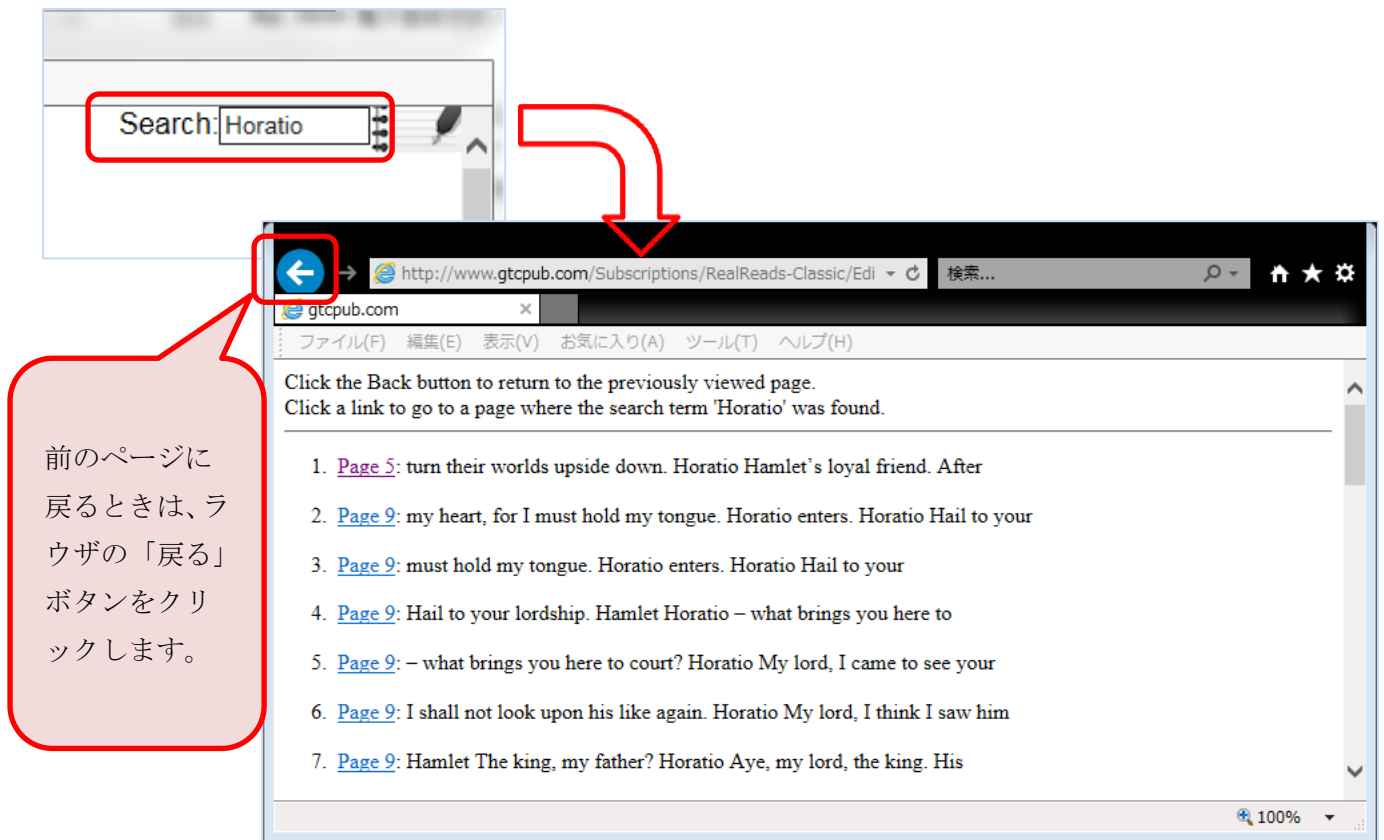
Search: Horatio

http://www.gtcpub.com/Subscriptions/RealReads-Classic/Edi

検索...

gtcpub.com

ファイル(F) 編集(E) 表示(V) お気に入り(A) ツール(T) ヘルプ(H)

Click the Back button to return to the previously viewed page.
Click a link to go to a page where the search term 'Horatio' was found.

1. Page 5: turn their worlds upside down. Horatio Hamlet’s loyal friend. After

2. Page 9: my heart, for I must hold my tongue. Horatio enters. Horatio Hail to your

3. Page 9: must hold my tongue. Horatio enters. Horatio Hail to your

4. Page 9: Hail to your lordship. Hamlet Horatio – what brings you here to

5. Page 9: – what brings you here to court? Horatio My lord, I came to see your

6. Page 9: I shall not look upon his like again. Horatio My lord, I think I saw him

7. Page 9: Hamlet The king, my father? Horatio Aye, my lord, the king. His

100%

前のページに戻るときは、ラウザの「戻る」ボタンをクリックします。